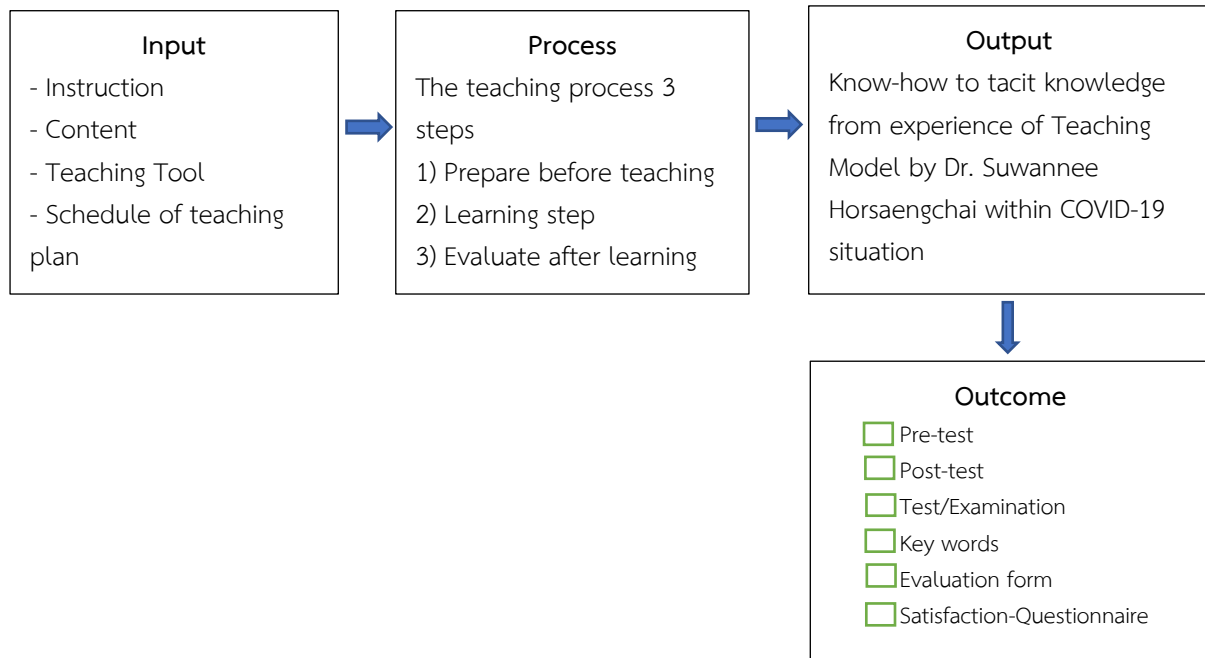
Input
- Instruction
- Content
- Teaching Tool
- Schedule of teaching plan

Process
The teaching process 3 steps
1) Prepare before teaching
2) Learning step
3) Evaluate after learning

Output
Know-how to tacit knowledge from experience of Teaching Model by Dr. Suwannee Horsaengchai within COVID-19 situation

Outcome
Pre-test
Post-test
Test/Examination
Key words
Evaluation form
Satisfaction-Questionnaire